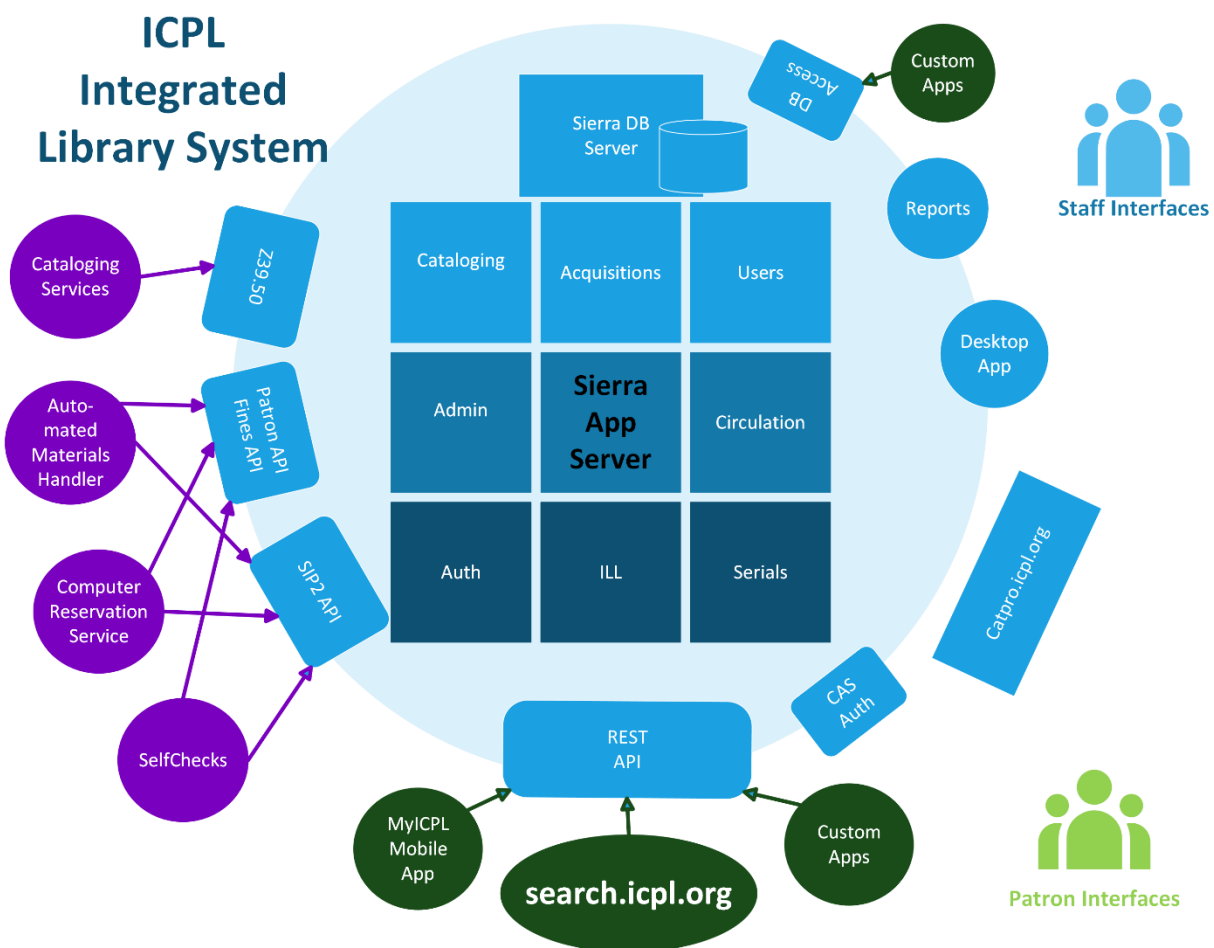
ICPL
Integrated
Library System

Sierra DB Server

DB Access

Custom Apps

Staff Interfaces

Reports

Desktop App

Cataloging Services

Z39.50

Cataloging

Acquisitions

Users

Auto-mated Materials Handler

Patron API Fines API

Admin

Sierra App Server

Circulation

SIP2 API

Auth

ILL

Serials

Computer Reservation Service

Catpro.icpl.org

CAS Auth

SelfChecks

REST API

MyICPL Mobile App

search.icpl.org

Custom Apps

Patron Interfaces